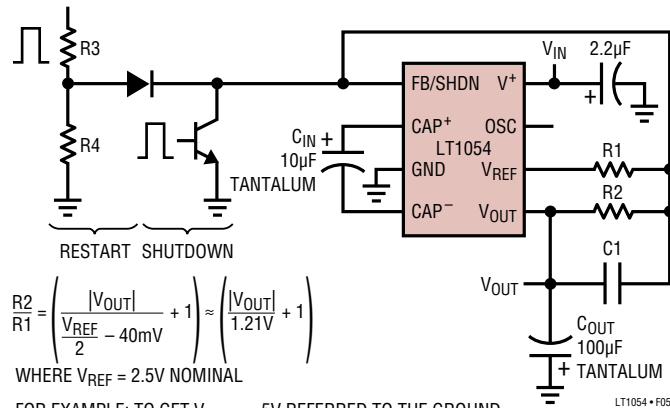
R3

R4

RESTART SHUTDOWN

$C_{IN}$ +
10µF
TANTALUM

FB/SHDN $V^+$
$CAP^+$ OSC
LT1054
GND $V_{REF}$
$CAP^-$ $V_{OUT}$

$V_{IN}$ 2.2µF
+

R1
R2
C1

$V_{OUT}$

$C_{OUT}$
100µF
+ TANTALUM

$\frac{R2}{R1} = \left( \frac{|V_{OUT}|}{\frac{V_{REF}}{2} - 40mV} + 1 \right) \approx \left( \frac{|V_{OUT}|}{1.21V} + 1 \right)$

WHERE $V_{REF}$ = 2.5V NOMINAL

FOR EXAMPLE: TO GET V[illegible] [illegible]5V REFERRED TO THE GROUND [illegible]

LT1054 • F05